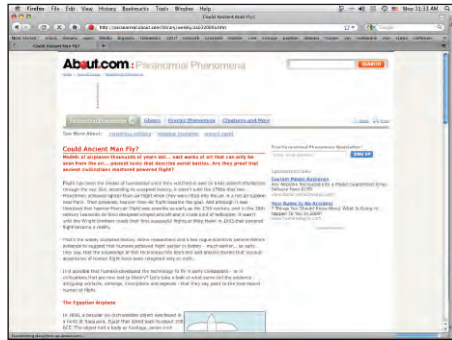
Firefox File Edit View History Bookmarks Tools Window Help

Could Ancient Man Fly?

http://paranormal.about.com/library/weekly/aa112000a.htm

Could Ancient Man Fly?

About.com : Paranormal Phenomena

SEARCH

Home > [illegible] > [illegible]

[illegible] Phenomena | Aliens | Psychic Phenomena | Creatures and More

See More About: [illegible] | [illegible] | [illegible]

Could Ancient Man Fly?

Models of airplanes thousands of years old... vast works of art that can only be seen from the air... ancient texts that describe aerial battles. Are they proof that ancient civilizations mastered powered flight?

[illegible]

The Egyptian Airplane

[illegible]

Free the paranormal IN newsletter!

SIGN UP

Sponsored Links

Ancient Model Airplanes

Your Name in the Records

Transferring data from paranormal.about.com...